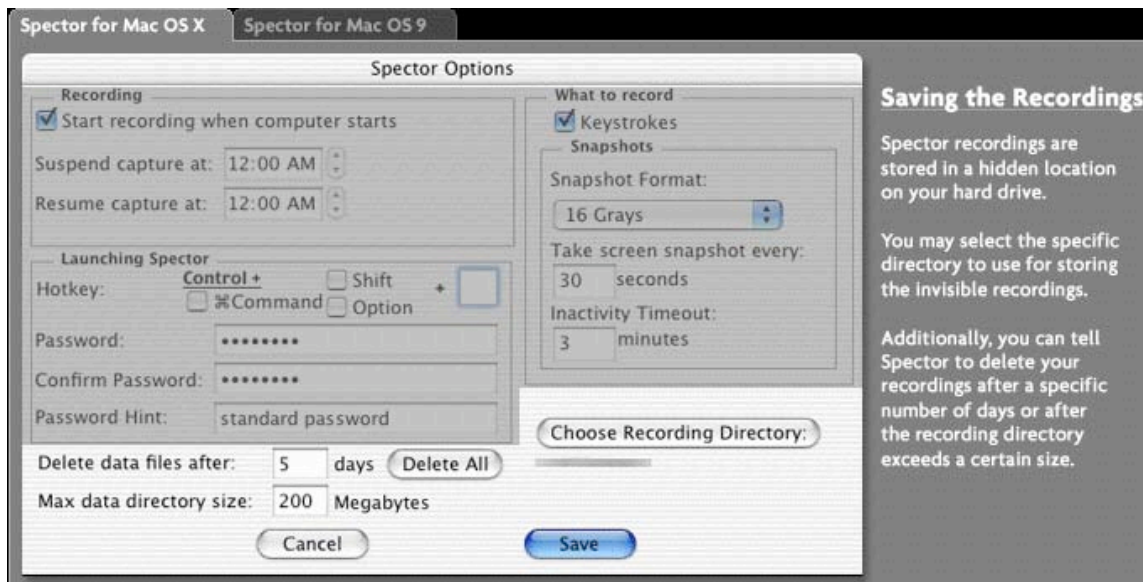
Spector for Mac OS X
Spector for Mac OS 9

Spector Options

Recording
Start recording when computer starts
Suspend capture at: 12:00 AM
Resume capture at: 12:00 AM

Launching Spector
Hotkey: Control + ⌘Command Shift Option +
Password: ••••••••
Confirm Password: ••••••••
Password Hint: standard password

What to record
Keystrokes
Snapshots
Snapshot Format:
16 Grays
Take screen snapshot every:
30 seconds
Inactivity Timeout:
3 minutes

Choose Recording Directory:

Delete data files after: 5 days Delete All
Max data directory size: 200 Megabytes

Cancel
Save

Saving the Recordings

Spector recordings are stored in a hidden location on your hard drive.

You may select the specific directory to use for storing the invisible recordings.

Additionally, you can tell Spector to delete your recordings after a specific number of days or after the recording directory exceeds a certain size.